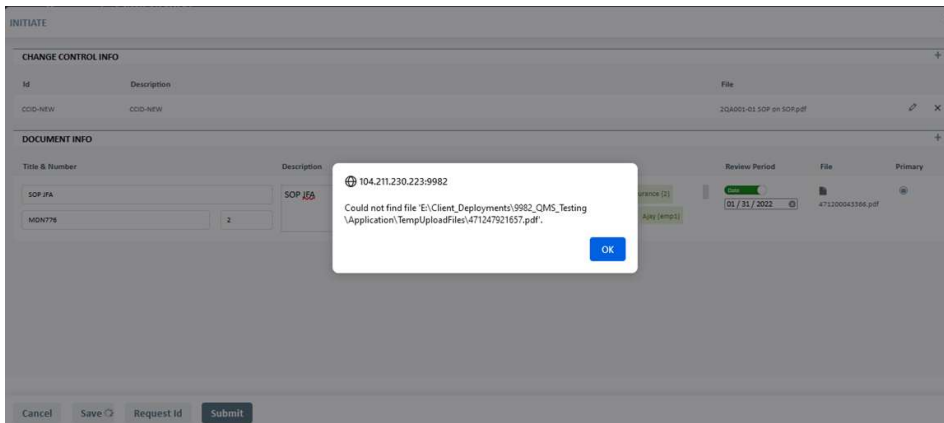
INITIATE

CHANGE CONTROL INFO

| Id | Description | File |
|---|---|---|
| CCID-NEW | CCID-NEW | 2QA001-01 SOP on SOP.pdf |

DOCUMENT INFO

| Title & Number | | Description | | Review Period | File | Primary |
|---|---|---|---|---|---|---|
| SOP JFA | | SOP JFA | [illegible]rance (2) | Date 01 / 31 / 2022 | 471200043566.pdf | |
| MDN776 | 2 | | Ajay (emp1) | | | |

104.211.230.223:9982

Could not find file 'E:\Client_Deployments\9982_QMS_Testing\Application\TempUploadFiles\471247921657.pdf'.

OK

Cancel Save Request Id Submit